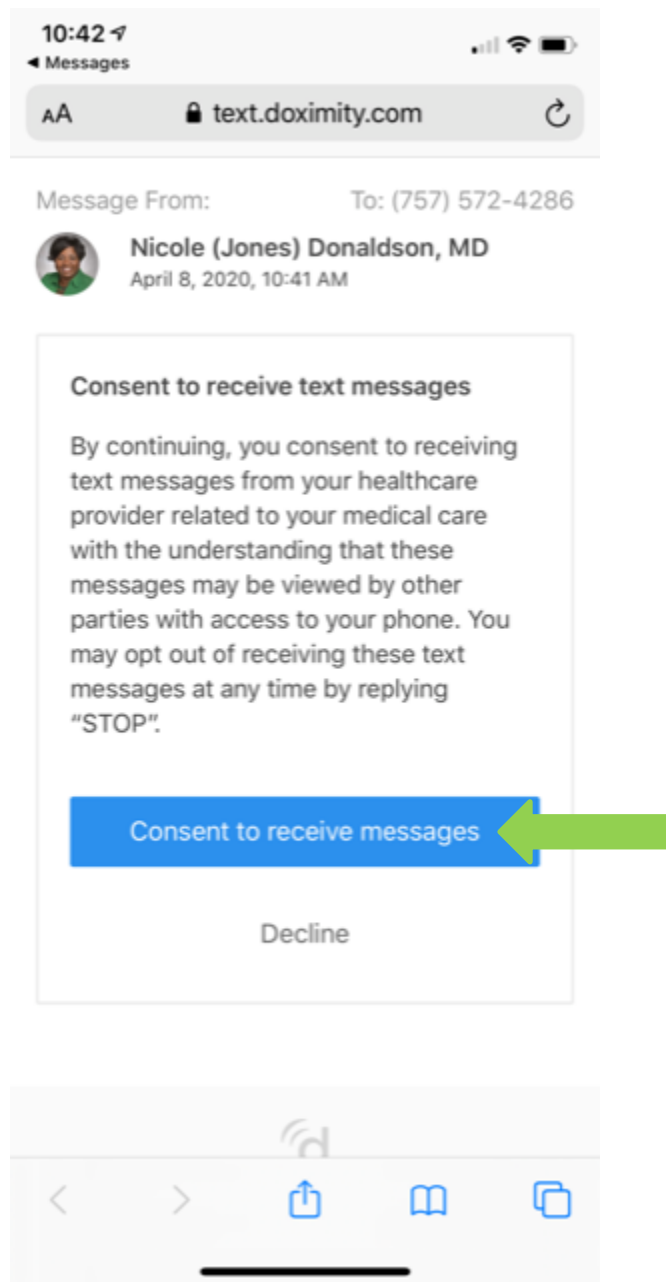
10:42
◂ Messages

AA text.doximity.com

Message From: To: (757) 572-4286

Nicole (Jones) Donaldson, MD
April 8, 2020, 10:41 AM

Consent to receive text messages

By continuing, you consent to receiving text messages from your healthcare provider related to your medical care with the understanding that these messages may be viewed by other parties with access to your phone. You may opt out of receiving these text messages at any time by replying "STOP".

Consent to receive messages

Decline